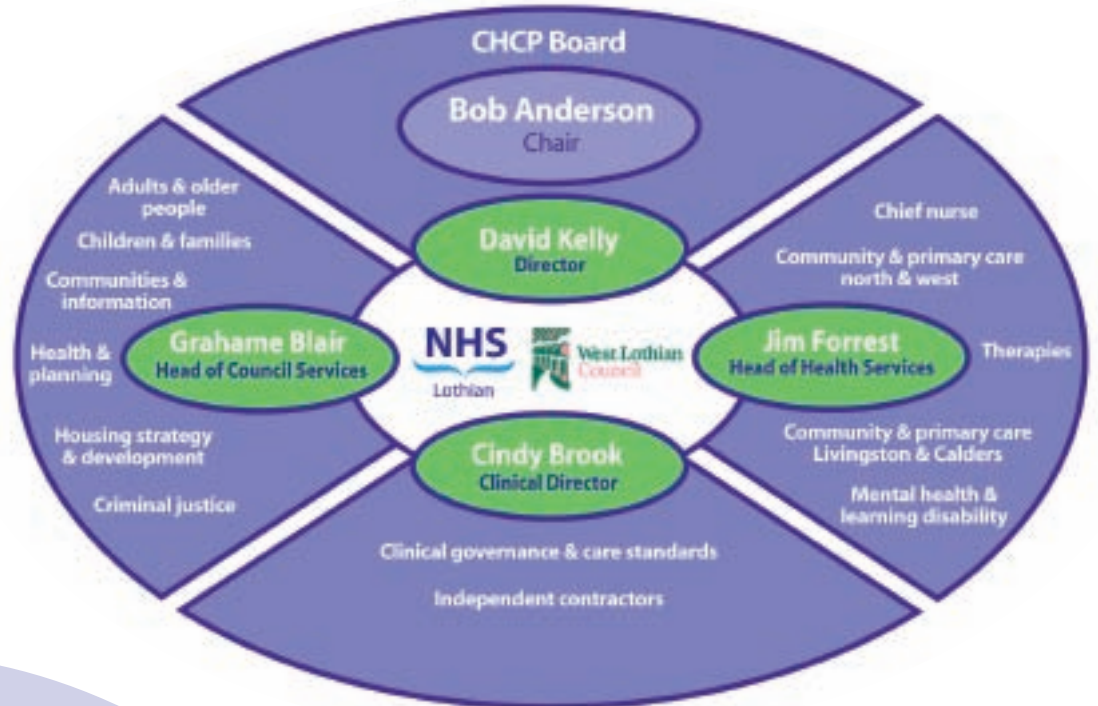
CHCP Board

Bob Anderson
Chair

David Kelly
Director

Adults & older people

Children & families

Communities & information

Health & planning

Housing strategy & development

Criminal justice

Grahame Blair
Head of Council Services

NHS
Lothian

West Lothian Council

Chief nurse

Community & primary care north & west

Therapies

Community & primary care Livingston & Calders

Mental health & learning disability

Jim Forrest
Head of Health Services

Cindy Brook
Clinical Director

Clinical governance & care standards

Independent contractors